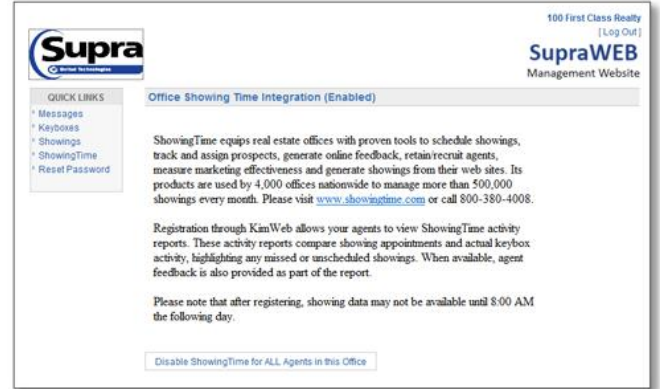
Supra
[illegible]

100 First Class Realty
[Log Out]
SupraWEB
Management Website

QUICK LINKS
Messages
Keyboxes
Showings
ShowingTime
Reset Password

Office Showing Time Integration (Enabled)

ShowingTime equips real estate offices with proven tools to schedule showings, track and assign prospects, generate online feedback, retain/recruit agents, measure marketing effectiveness and generate showings from their web sites. Its products are used by 4,000 offices nationwide to manage more than 500,000 showings every month. Please visit www.showingtime.com or call 800-380-4008.

Registration through KimWeb allows your agents to view ShowingTime activity reports. These activity reports compare showing appointments and actual keybox activity, highlighting any missed or unscheduled showings. When available, agent feedback is also provided as part of the report.

Please note that after registering, showing data may not be available until 8:00 AM the following day.

Disable ShowingTime for ALL Agents in this Office